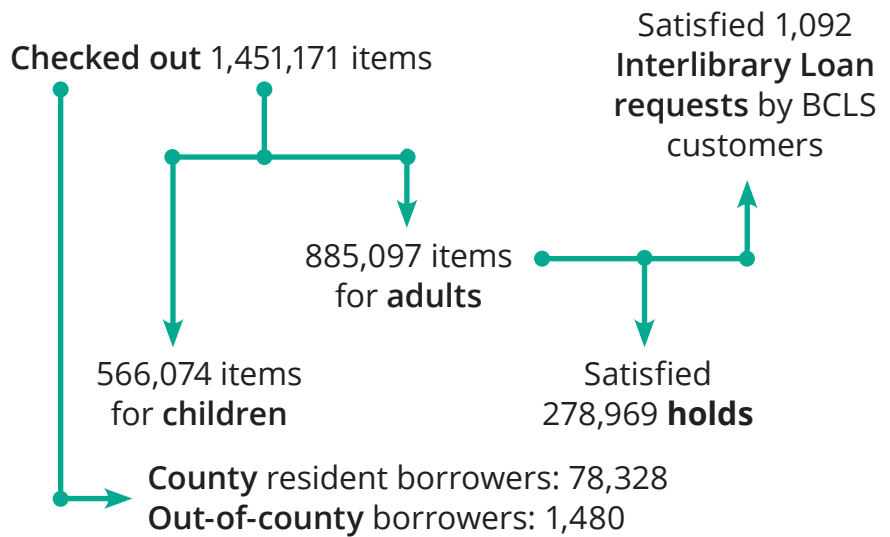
Checked out 1,451,171 items

Satisfied 1,092 Interlibrary Loan requests by BCLS customers

885,097 items for adults

566,074 items for children

Satisfied 278,969 holds

County resident borrowers: 78,328
Out-of-county borrowers: 1,480